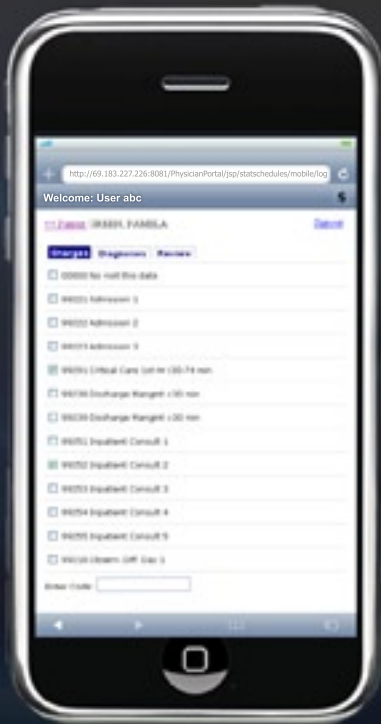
http://69.183.227.226:8081/PhysicianPortal/jsp/statschedules/mobile/log

Welcome: User abc

<< Patient GREEN, PAMELA

Cancel

Charges Diagnoses Review

00000 No visit this date

99221 Admission 1

99222 Admission 2

99223 Admission 3

99291 Critical Care 1st Hr (30-74 min

99238 Discharge Mangmt <30 min

99239 Discharge Mangmt >30 min

99251 Inpatient Consult 1

99252 Inpatient Consult 2

99253 Inpatient Consult 3

99254 Inpatient Consult 4

99255 Inpatient Consult 5

99218 Observ. Diff. Cex 1

Enter Code